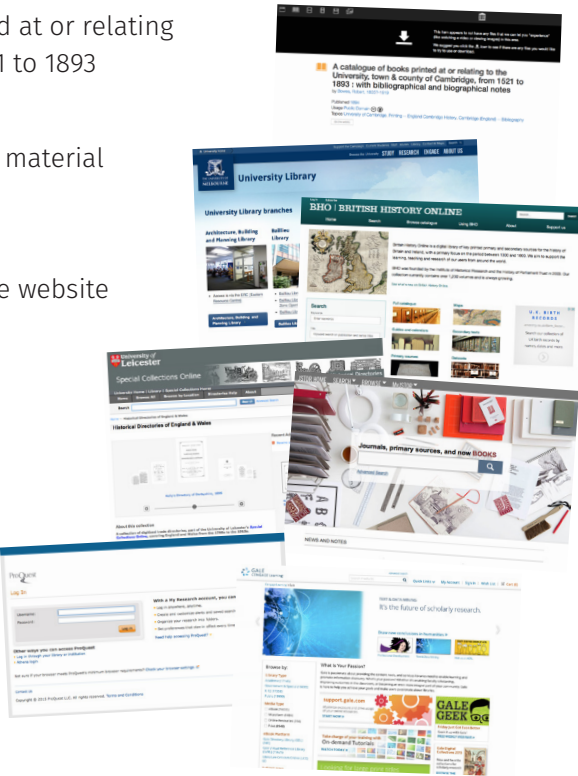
d at or relating
1 to 1893

material

e website

A catalogue of books printed at or relating to the University, town & county of Cambridge, from 1521 to 1893 : with bibliographical and biographical notes

University Library

University Library branches

Architecture, Building and Planning Library

STUDY RESEARCH ENGAGE ABOUT US

BHO | BRITISH HISTORY ONLINE

Search

University of Leicester

Special Collections Online

Historical Directories of England & Wales

About this collection

Journals, primary sources, and now BOOKS

Advanced Search

NEWS AND NOTES

ProQuest

Log In

Username:

Password:

Other ways you can access ProQuest

Contact Us

Copyright © 2013 ProQuest LLC. All rights reserved. Terms and Conditions

GALE CENGAGE Learning

It's the future of scholarly research.

What is Your Passion?

support.gale.com

GALE GEEK

On-demand Tutorials